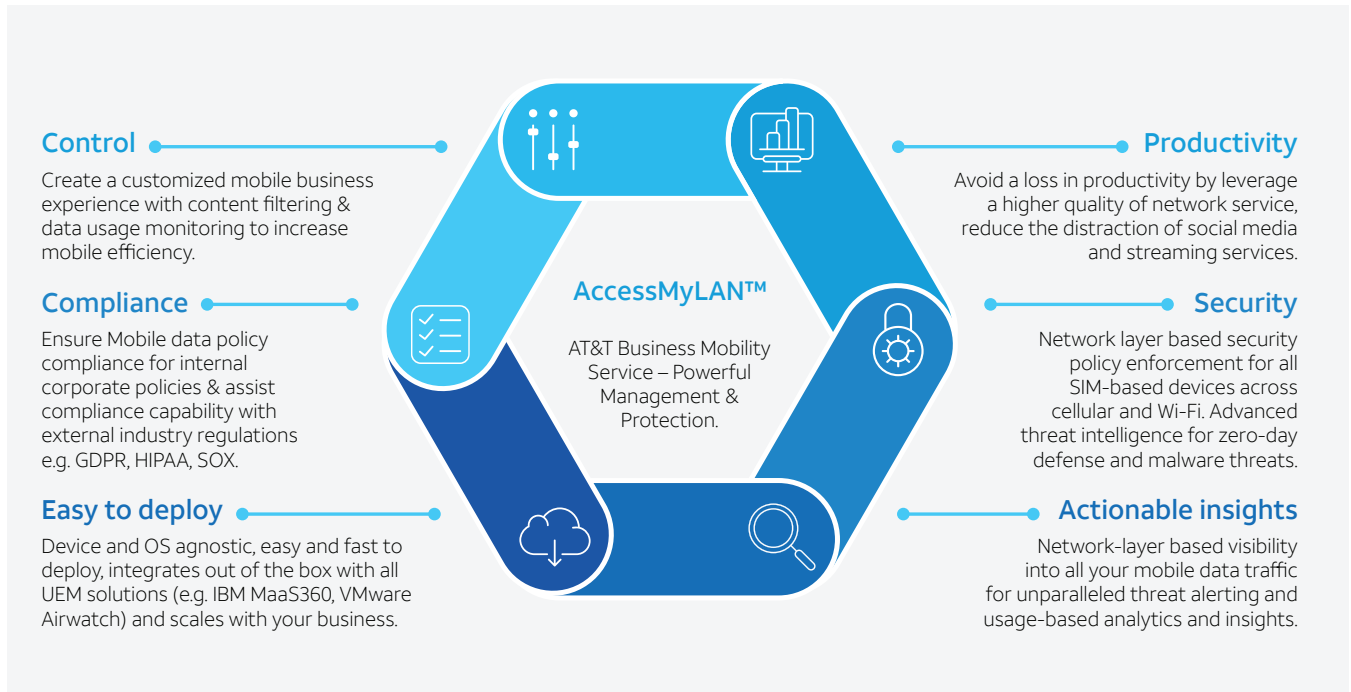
Control

Create a customized mobile business experience with content filtering & data usage monitoring to increase mobile efficiency.

Compliance

Ensure Mobile data policy compliance for internal corporate policies & assist compliance capability with external industry regulations e.g. GDPR, HIPAA, SOX.

Easy to deploy

Device and OS agnostic, easy and fast to deploy, integrates out of the box with all UEM solutions (e.g. IBM MaaS360, VMware Airwatch) and scales with your business.

AccessMyLAN™

AT&T Business Mobility Service – Powerful Management & Protection.

Productivity

Avoid a loss in productivity by leverage a higher quality of network service, reduce the distraction of social media and streaming services.

Security

Network layer based security policy enforcement for all SIM-based devices across cellular and Wi-Fi. Advanced threat intelligence for zero-day defense and malware threats.

Actionable insights

Network-layer based visibility into all your mobile data traffic for unparalleled threat alerting and usage-based analytics and insights.